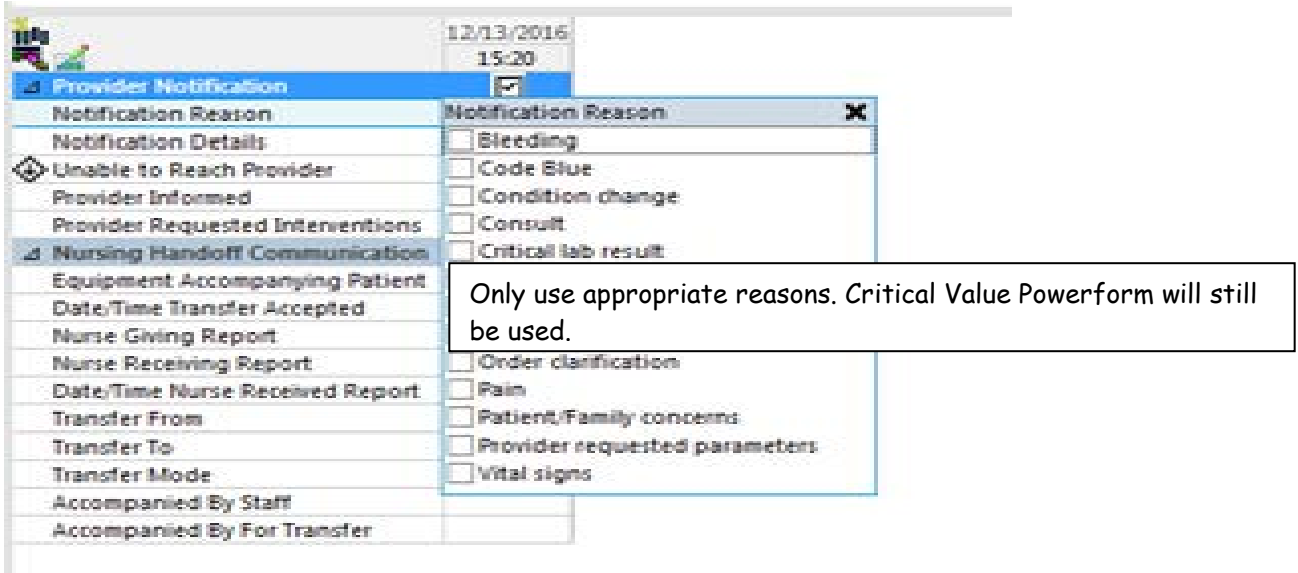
12/13/2016
15:20

Provider Notification
Notification Reason
Notification Details
Unable to Reach Provider
Provider Informed
Provider Requested Interventions
Nursing Handoff Communication
Equipment Accompanying Patient
Date/Time Transfer Accepted
Nurse Giving Report
Nurse Receiving Report
Date/Time Nurse Received Report
Transfer From
Transfer To
Transfer Mode
Accompanied By Staff
Accompanied By For Transfer

Notification Reason
Bleeding
Code Blue
Condition change
Consult
Critical lab result
Order clarification
Pain
Patient/Family concerns
Provider requested parameters
Vital signs

Only use appropriate reasons. Critical Value Powerform will still be used.